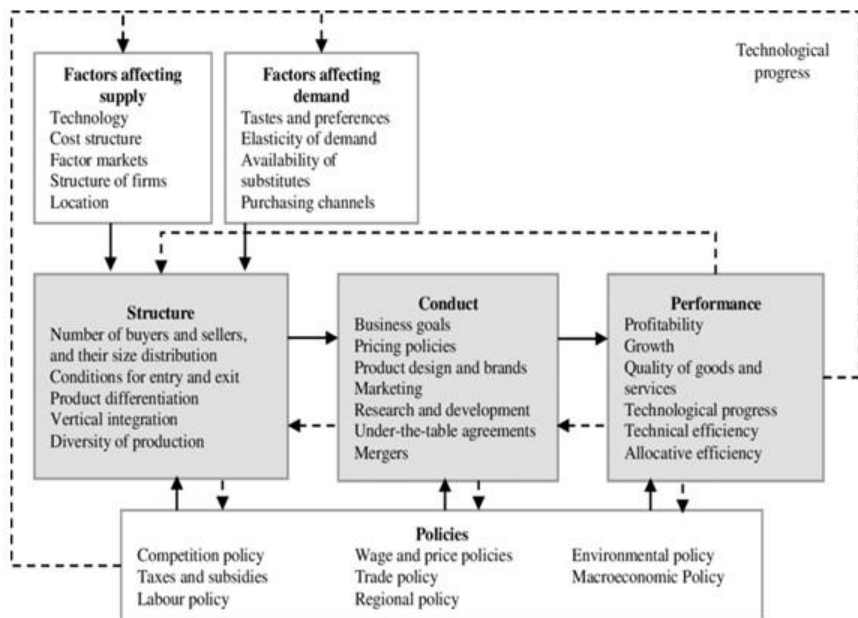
Technological progress

**Factors affecting supply**
Technology
Cost structure
Factor markets
Structure of firms
Location

**Factors affecting demand**
Tastes and preferences
Elasticity of demand
Availability of substitutes
Purchasing channels

**Structure**
Number of buyers and sellers, and their size distribution
Conditions for entry and exit
Product differentiation
Vertical integration
Diversity of production

**Conduct**
Business goals
Pricing policies
Product design and brands
Marketing
Research and development
Under-the-table agreements
Mergers

**Performance**
Profitability
Growth
Quality of goods and services
Technological progress
Technical efficiency
Allocative efficiency

**Policies**
Competition policy
Taxes and subsidies
Labour policy
Wage and price policies
Trade policy
Regional policy
Environmental policy
Macroeconomic Policy